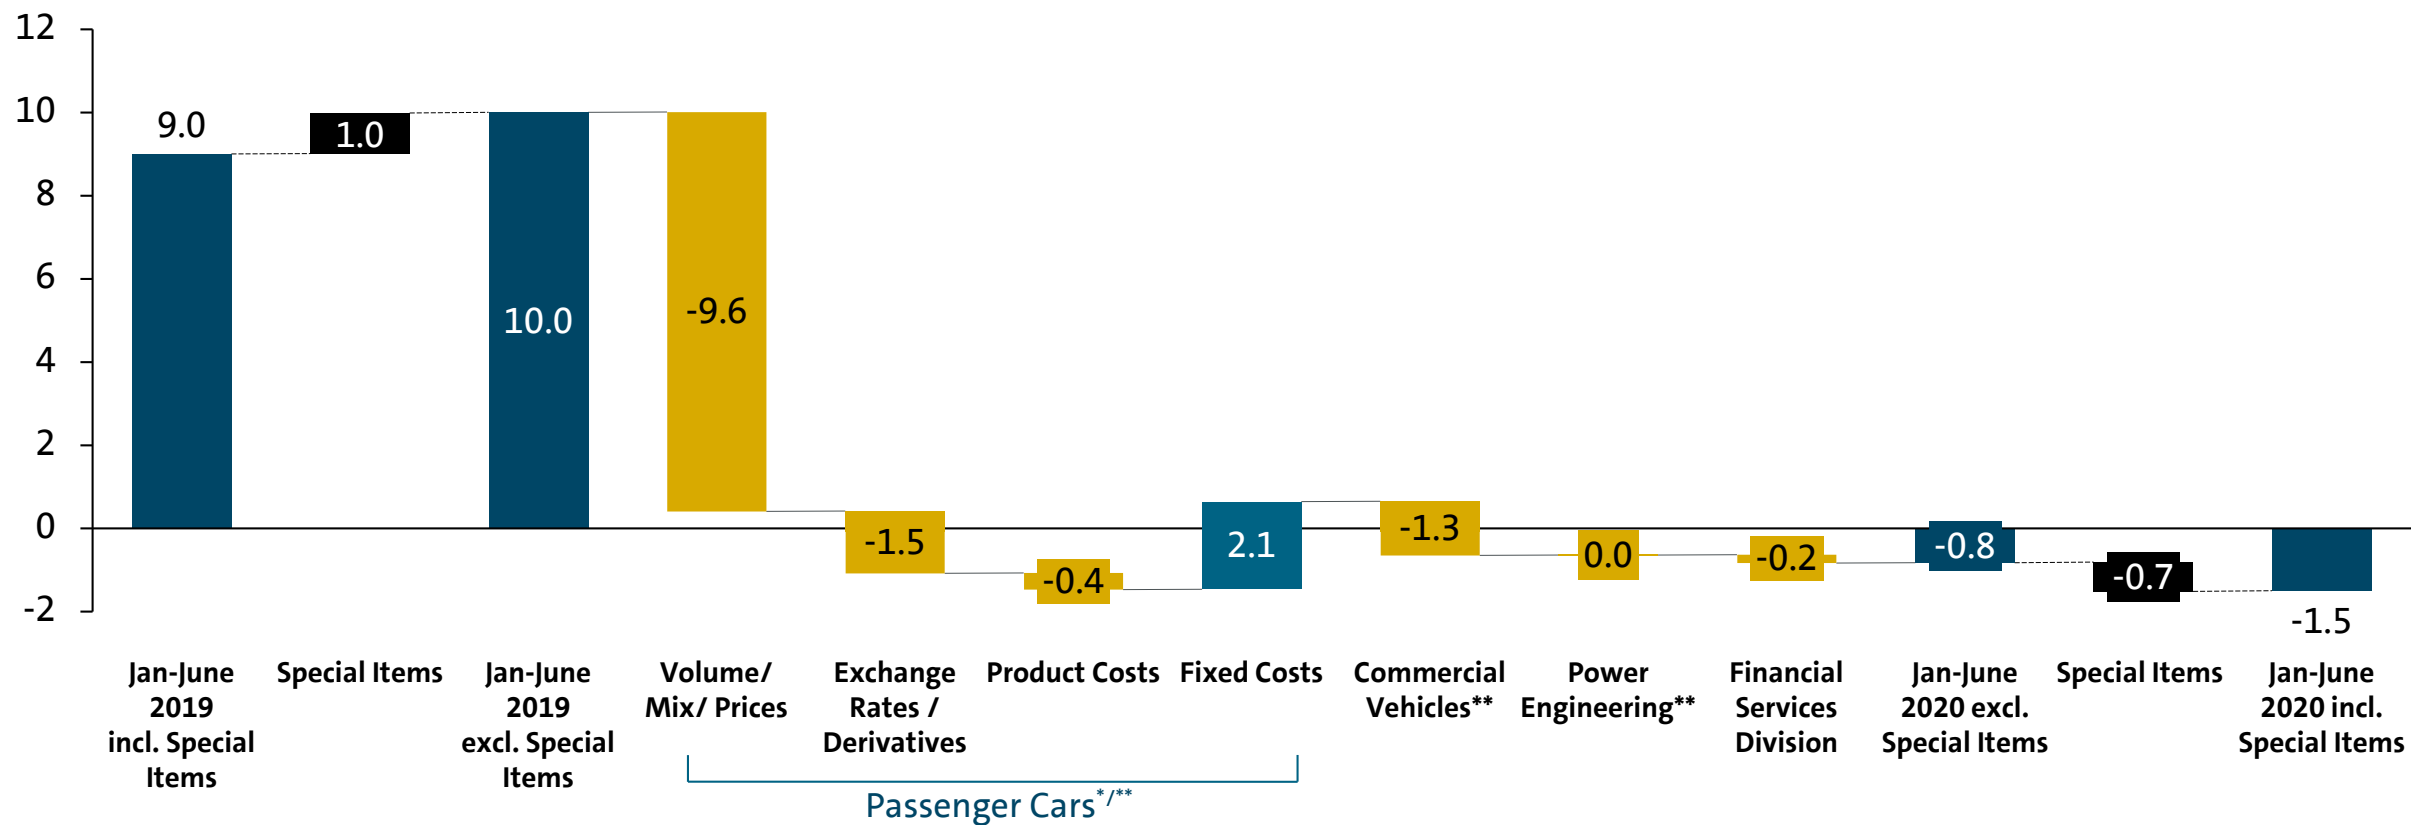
12
10
8
6
4
2
0
-2

9.0
1.0
10.0
-9.6
-1.5
-0.4
2.1
-1.3
0.0
-0.2
-0.8
-0.7
-1.5

Jan-June 2019 incl. Special Items
Special Items
Jan-June 2019 excl. Special Items
Volume/ Mix/ Prices
Exchange Rates / Derivatives
Product Costs
Fixed Costs
Commercial Vehicles**
Power Engineering**
Financial Services Division
Jan-June 2020 excl. Special Items
Special Items
Jan-June 2020 incl. Special Items

Passenger Cars*/**